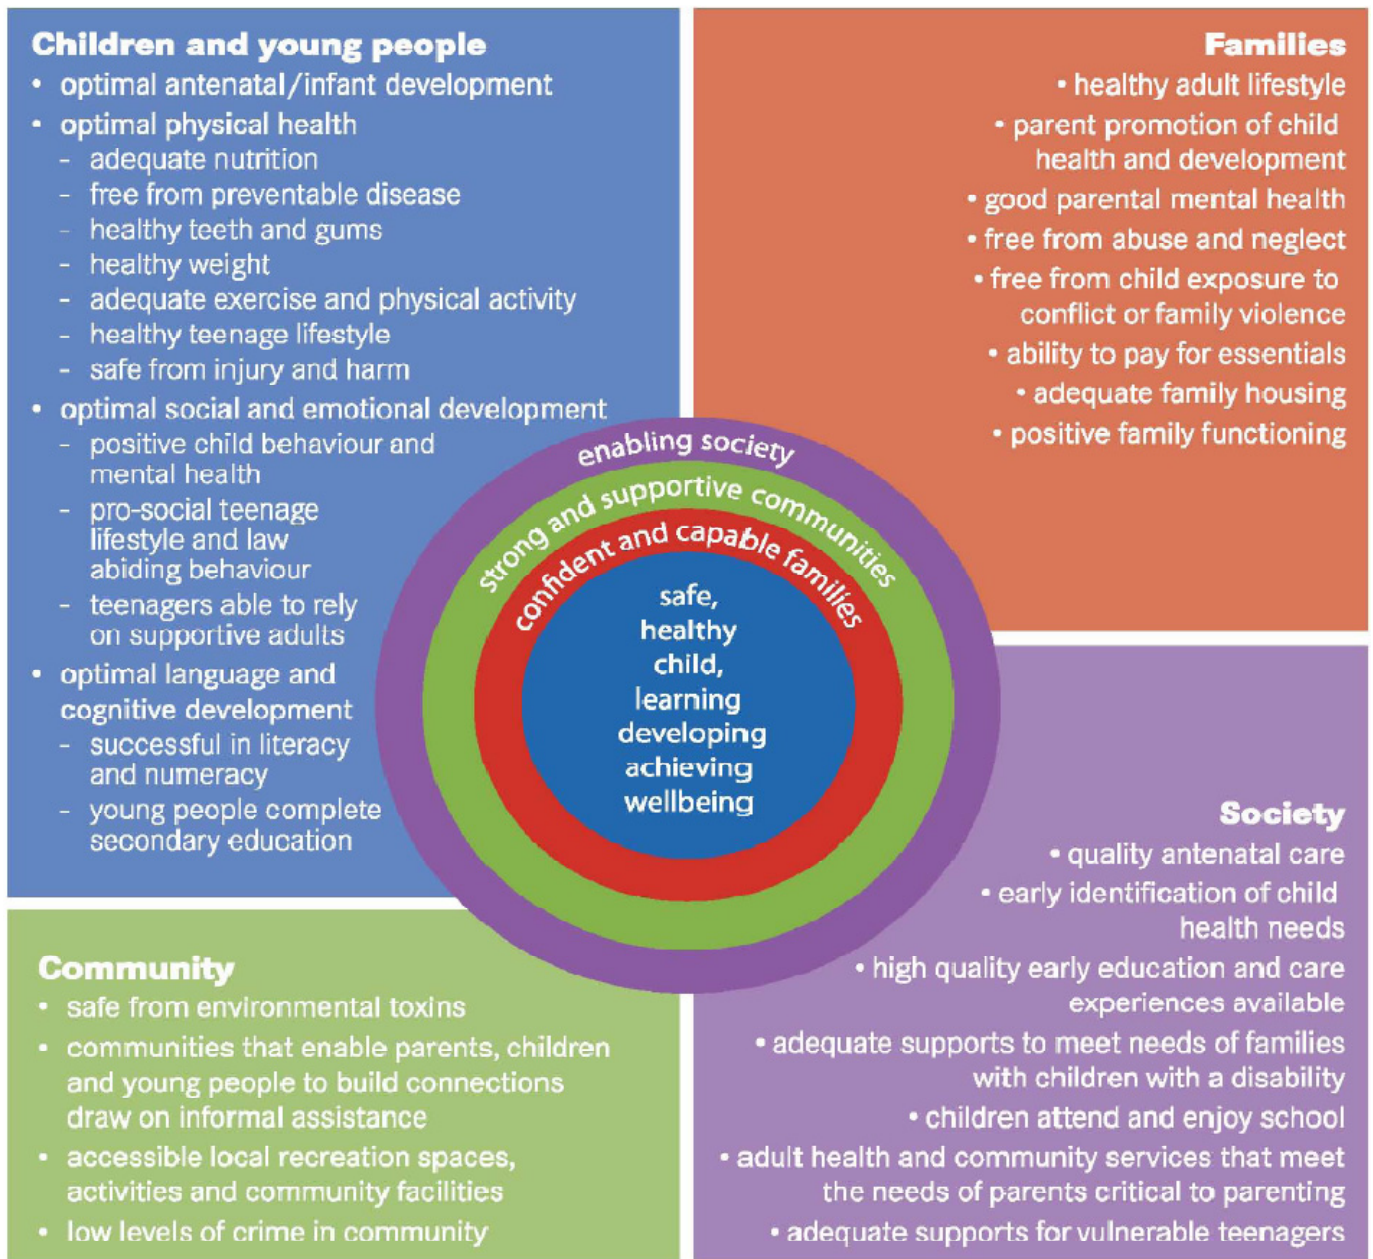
Children and young people
• optimal antenatal/infant development
• optimal physical health
– adequate nutrition
– free from preventable disease
– healthy teeth and gums
– healthy weight
– adequate exercise and physical activity
– healthy teenage lifestyle
– safe from injury and harm
• optimal social and emotional development
– positive child behaviour and mental health
– pro-social teenage lifestyle and law abiding behaviour
– teenagers able to rely on supportive adults
• optimal language and cognitive development
– successful in literacy and numeracy
– young people complete secondary education

Families
• healthy adult lifestyle
• parent promotion of child health and development
• good parental mental health
• free from abuse and neglect
• free from child exposure to conflict or family violence
• ability to pay for essentials
• adequate family housing
• positive family functioning

enabling society
strong and supportive communities
confident and capable families
safe, healthy child, learning developing achieving wellbeing

Society
• quality antenatal care
• early identification of child health needs
• high quality early education and care experiences available
• adequate supports to meet needs of families with children with a disability
• children attend and enjoy school
• adult health and community services that meet the needs of parents critical to parenting
• adequate supports for vulnerable teenagers

Community
• safe from environmental toxins
• communities that enable parents, children and young people to build connections draw on informal assistance
• accessible local recreation spaces, activities and community facilities
• low levels of crime in community